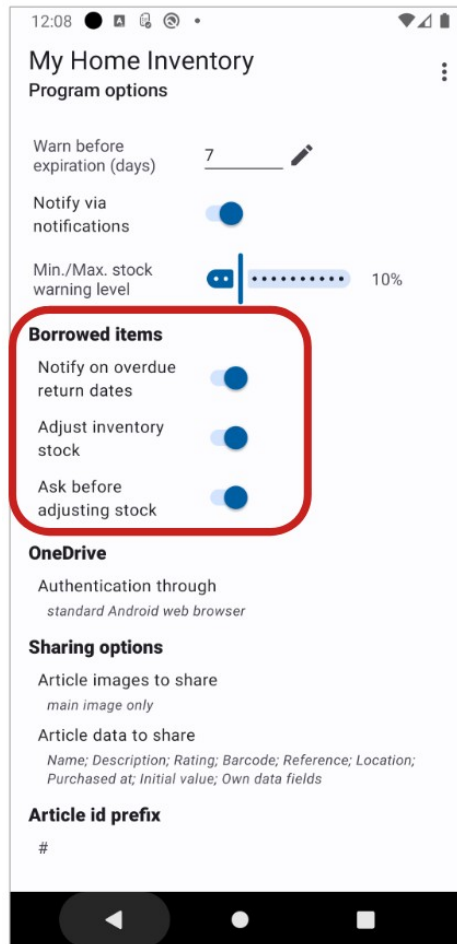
12:08

My Home Inventory
Program options

Warn before expiration (days) 7

Notify via notifications

Min./Max. stock warning level 10%

Borrowed items

Notify on overdue return dates

Adjust inventory stock

Ask before adjusting stock

OneDrive

Authentication through
standard Android web browser

Sharing options

Article images to share
main image only

Article data to share
Name; Description; Rating; Barcode; Reference; Location; Purchased at; Initial value; Own data fields

Article id prefix
#